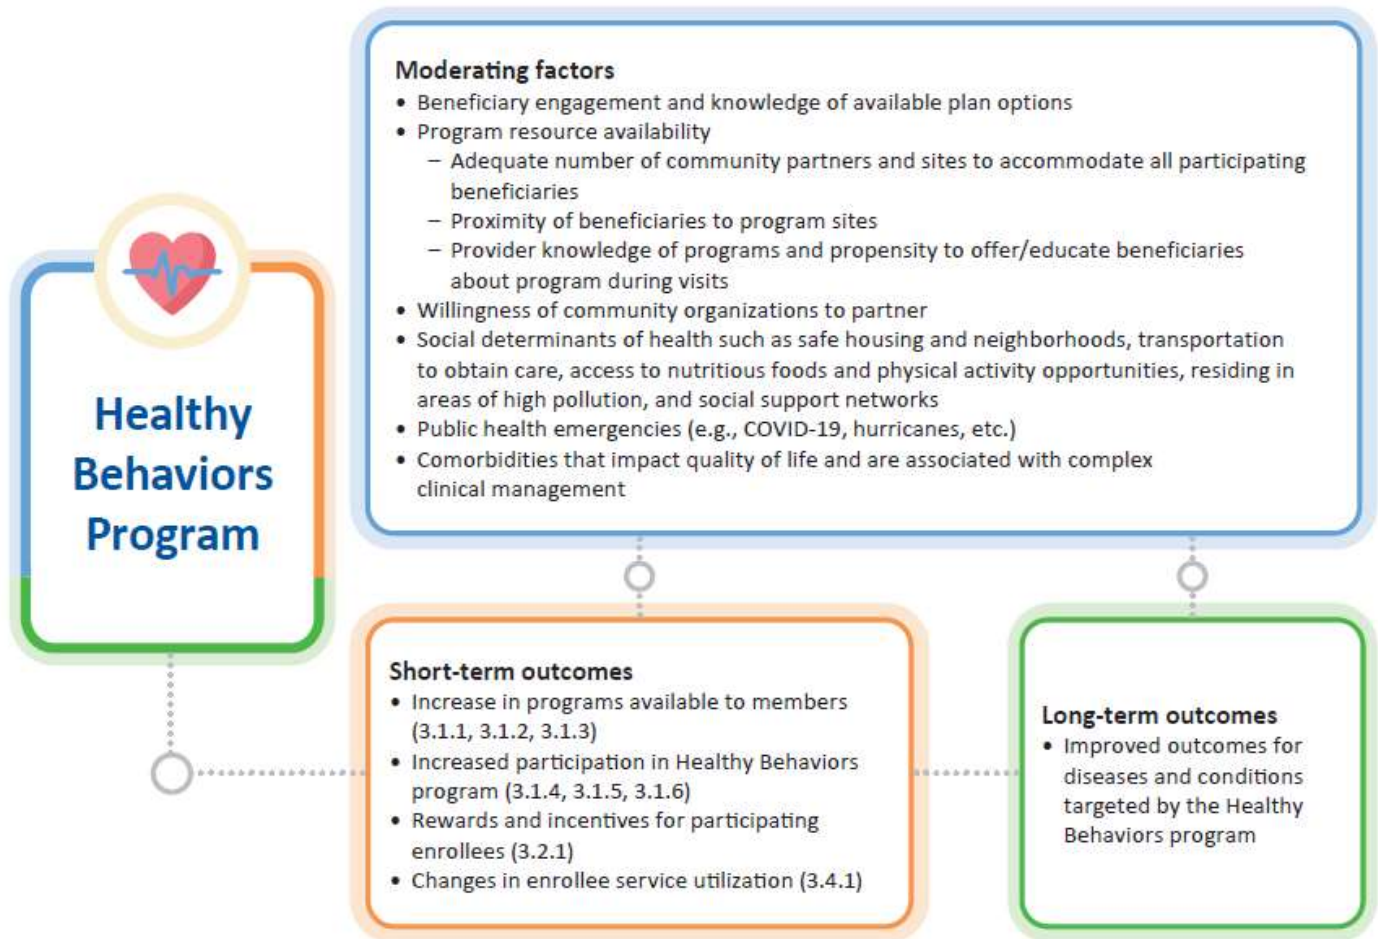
Healthy Behaviors Program

Moderating factors
• Beneficiary engagement and knowledge of available plan options
• Program resource availability
– Adequate number of community partners and sites to accommodate all participating beneficiaries
– Proximity of beneficiaries to program sites
– Provider knowledge of programs and propensity to offer/educate beneficiaries about program during visits
• Willingness of community organizations to partner
• Social determinants of health such as safe housing and neighborhoods, transportation to obtain care, access to nutritious foods and physical activity opportunities, residing in areas of high pollution, and social support networks
• Public health emergencies (e.g., COVID-19, hurricanes, etc.)
• Comorbidities that impact quality of life and are associated with complex clinical management

Short-term outcomes
• Increase in programs available to members (3.1.1, 3.1.2, 3.1.3)
• Increased participation in Healthy Behaviors program (3.1.4, 3.1.5, 3.1.6)
• Rewards and incentives for participating enrollees (3.2.1)
• Changes in enrollee service utilization (3.4.1)

Long-term outcomes
• Improved outcomes for diseases and conditions targeted by the Healthy Behaviors program